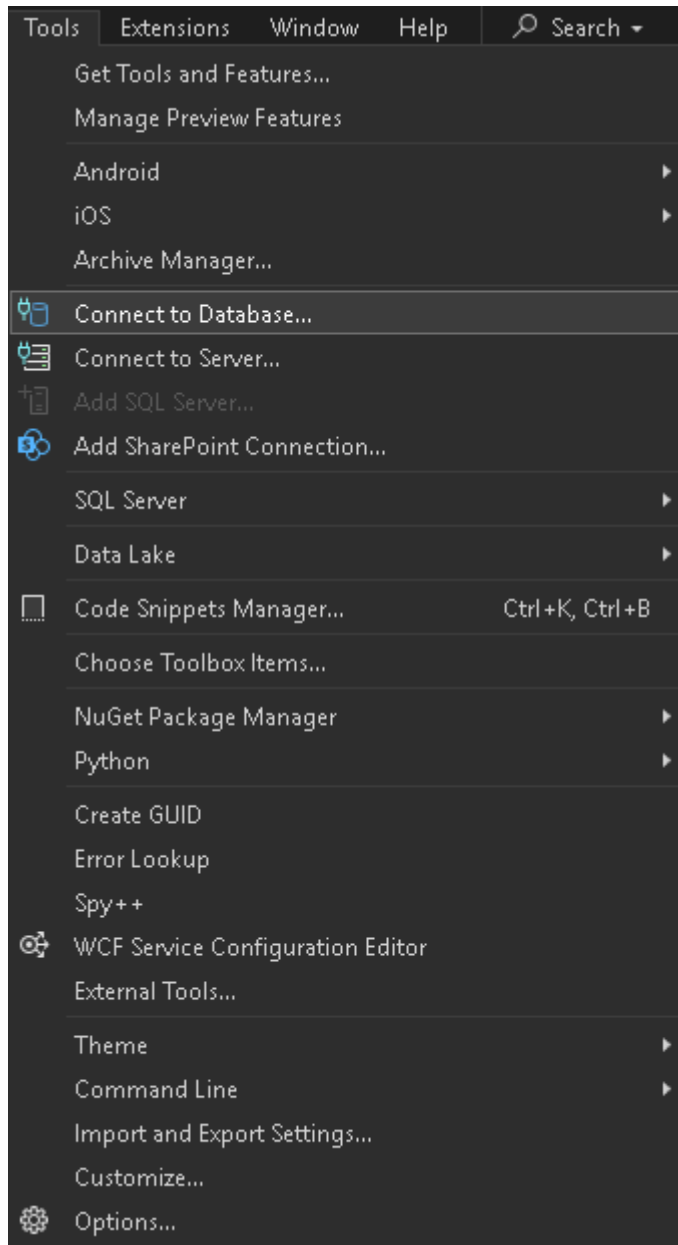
Tools Extensions Window Help Search

Get Tools and Features...
Manage Preview Features
Android
iOS
Archive Manager...
Connect to Database...
Connect to Server...
Add SQL Server...
Add SharePoint Connection...
SQL Server
Data Lake
Code Snippets Manager... Ctrl+K, Ctrl+B
Choose Toolbox Items...
NuGet Package Manager
Python
Create GUID
Error Lookup
Spy++
WCF Service Configuration Editor
External Tools...
Theme
Command Line
Import and Export Settings...
Customize...
Options...